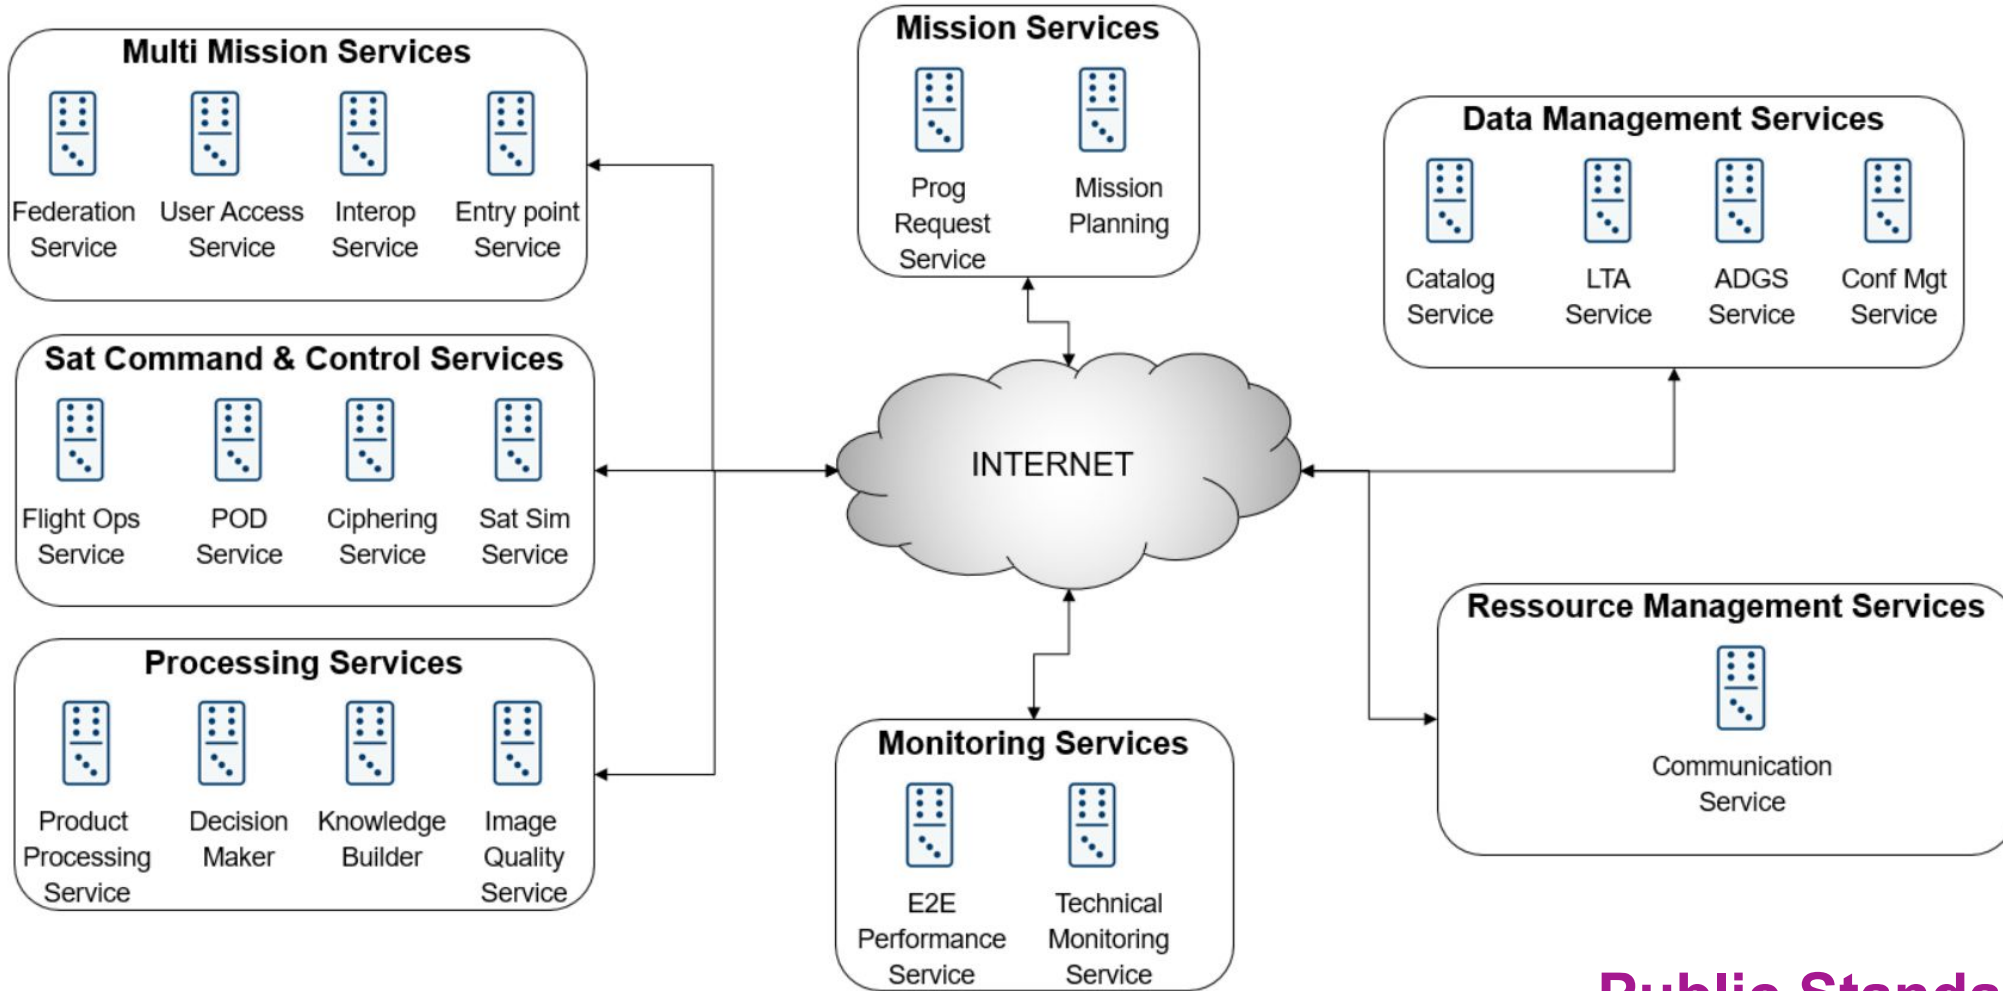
Multi Mission Services

Federation Service

User Access Service

Interop Service

Entry point Service

Mission Services

Prog Request Service

Mission Planning

Data Management Services

Catalog Service

LTA Service

ADGS Service

Conf Mgt Service

Sat Command & Control Services

Flight Ops Service

POD Service

Ciphering Service

Sat Sim Service

INTERNET

Ressource Management Services

Communication Service

Processing Services

Product Processing Service

Decision Maker

Knowledge Builder

Image Quality Service

Monitoring Services

E2E Performance Service

Technical Monitoring Service

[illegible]